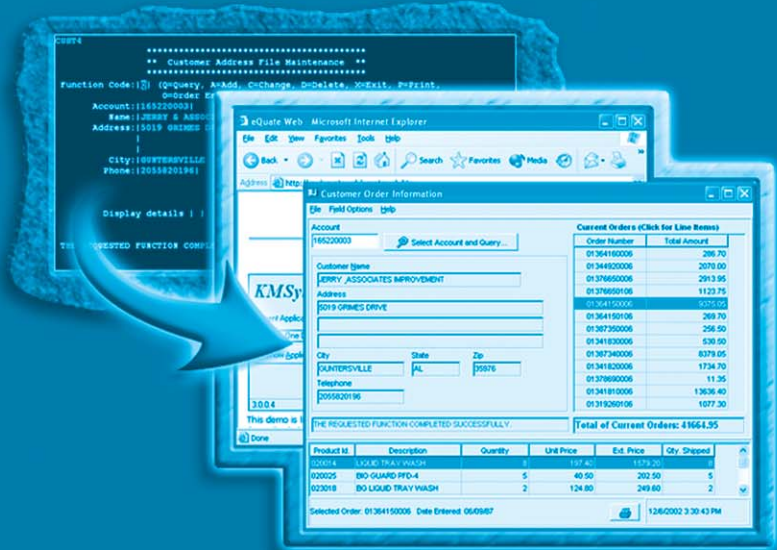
CUST4

** Customer Address File Maintenance **

Function Code: Q (Q=Query, A=Add, C=Change, D=Delete, X=Exit, P=Print, O=Order E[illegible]

Account: 165220003
Name: JERRY & ASSOC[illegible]
Address: 5019 GRIMES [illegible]

City: GUNTERSVILLE
Phone: 2055820196

Display details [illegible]

THE REQUESTED FUNCTION COMPLE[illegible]

eQuate Web Microsoft Internet Explorer

File Edit View Favorites Tools Help

Back Search Favorites Media

Address http:

KMSy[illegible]

3.0.0.4

This demo is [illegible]

Done

Customer Order Information

File Field Options Help

Account
165220003
Select Account and Query...

Customer Name
JERRY ASSOCIATES IMPROVEMENT

Address
5019 GRIMES DRIVE

City
GUNTERSVILLE
State
AL
Zip
35976

Telephone
2055820196

THE REQUESTED FUNCTION COMPLETED SUCCESSFULLY.

Current Orders (Click for Line Items)

| Order Number | Total Amount |
|---|---|
| 01364160006 | 286.70 |
| 01344920006 | 2070.00 |
| 01376650006 | 2913.95 |
| 01376650106 | 1123.75 |
| 01364150006 | 9375.05 |
| 01364150106 | 269.70 |
| 01387350006 | 256.50 |
| 01341830006 | 530.50 |
| 01387340006 | 8379.05 |
| 01341820006 | 1734.70 |
| 01378690006 | 11.35 |
| 01341810006 | 13636.40 |
| 01319260106 | 1077.30 |

Total of Current Orders: 41664.95

| Product Id. | Description | Quantity | Unit Price | Ext. Price | Qty. Shipped |
|---|---|---|---|---|---|
| 020014 | LIQUID TRAY WASH | 8 | 197.40 | 1579.20 | 8 |
| 020025 | BIO GUARD PFD-4 | 5 | 40.50 | 202.50 | 5 |
| 023018 | BIO LIQUID TRAY WASH | 2 | 124.80 | 249.60 | 2 |

Selected Order: 01364150006 Date Entered: 06/09/87

12/6/2002 3:30:43 PM